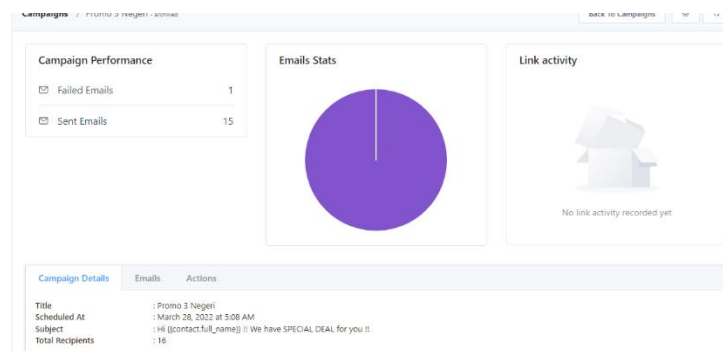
Campaigns / Promo 3 Negeri - Details

Back To Campaigns

Campaign Performance

Failed Emails 1

Sent Emails 15

Emails Stats

Link activity

No link activity recorded yet

Campaign Details Emails Actions

| | |
|---|---|
| Title | : Promo 3 Negeri |
| Scheduled At | : March 28, 2022 at 5:08 AM |
| Subject | : Hi {{contact.full_name}} !! We have SPECIAL DEAL for you !! |
| Total Recipients | : 16 |